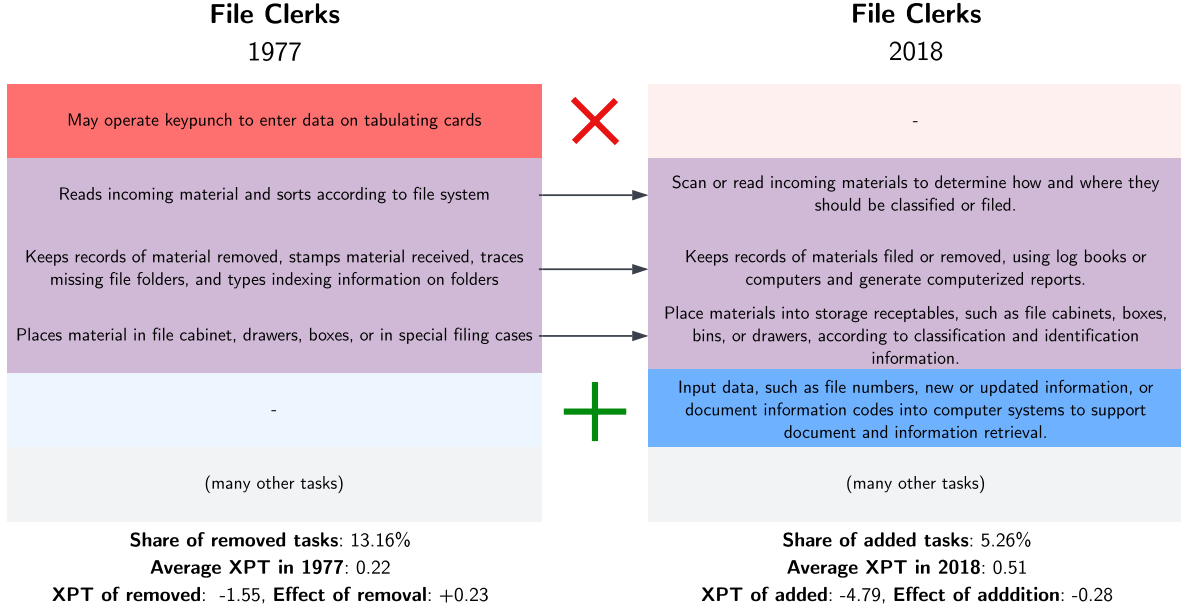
**File Clerks**
1977

May operate keypunch to enter data on tabulating cards

Reads incoming material and sorts according to file system

Keeps records of material removed, stamps material received, traces missing file folders, and types indexing information on folders

Places material in file cabinet, drawers, boxes, or in special filing cases

-

(many other tasks)

**Share of removed tasks**: 13.16%
**Average XPT in 1977**: 0.22
**XPT of removed**: -1.55, **Effect of removal**: +0.23

**File Clerks**
2018

-

Scan or read incoming materials to determine how and where they should be classified or filed.

Keeps records of materials filed or removed, using log books or computers and generate computerized reports.

Place materials into storage receptables, such as file cabinets, boxes, bins, or drawers, according to classification and identification information.

Input data, such as file numbers, new or updated information, or document information codes into computer systems to support document and information retrieval.

(many other tasks)

**Share of added tasks**: 5.26%
**Average XPT in 2018**: 0.51
**XPT of added**: -4.79, **Effect of adddition**: -0.28